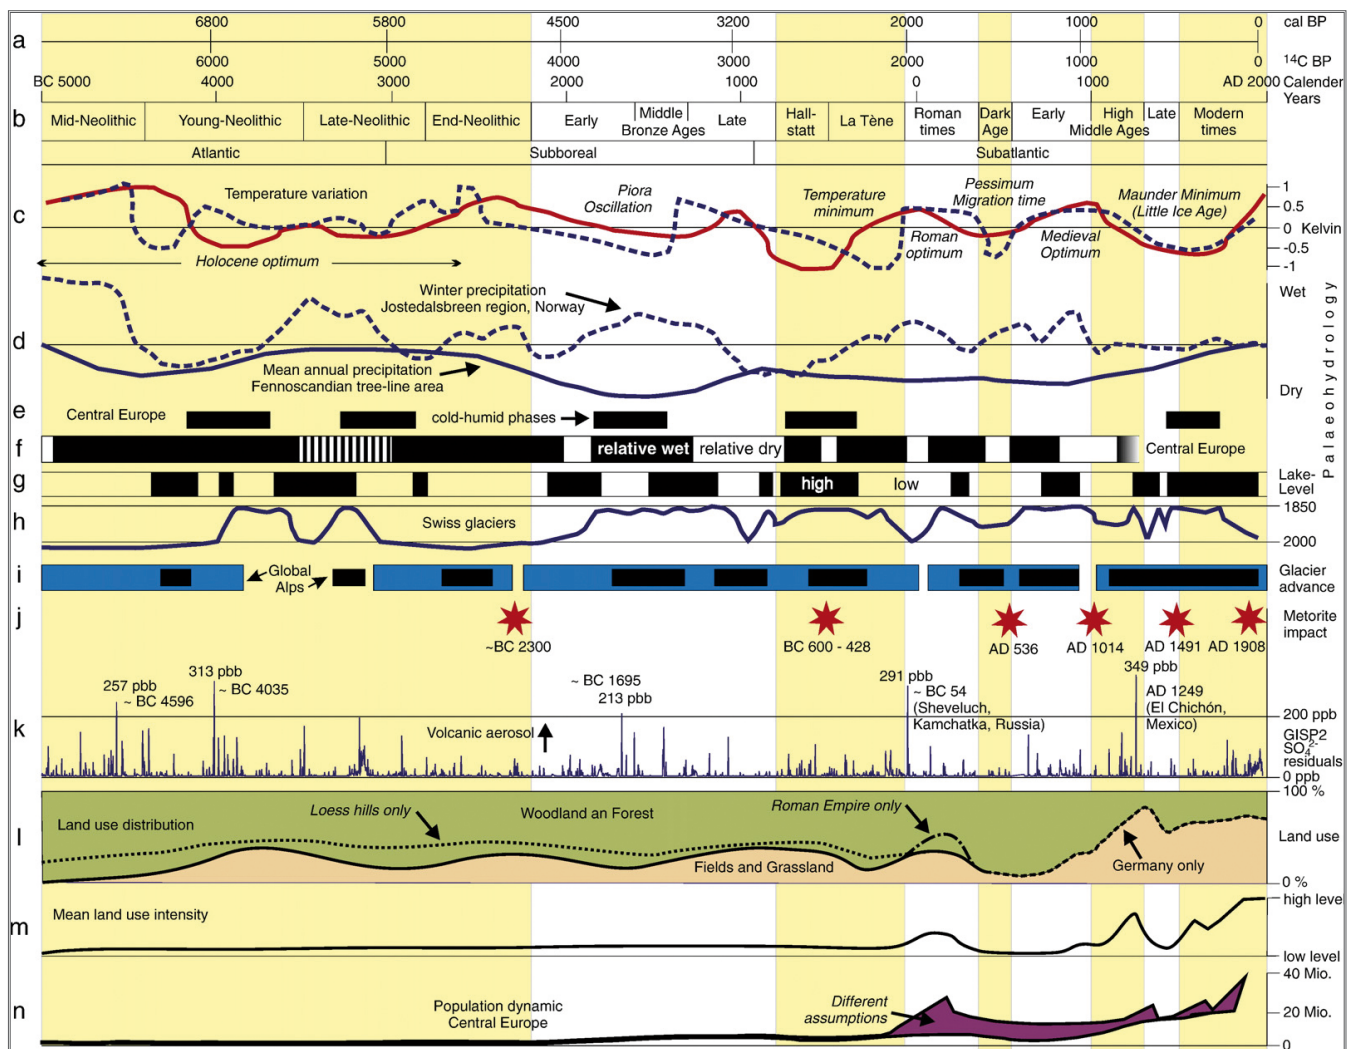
a
6800 5800 4500 3200 2000 1000 0 cal BP
6000 5000 4000 3000 2000 1000 0 $^{14}$C BP
BC 5000 4000 3000 2000 1000 0 1000 AD 2000 Calender Years

b
Mid-Neolithic | Young-Neolithic | Late-Neolithic | End-Neolithic | Early | Middle Bronze Ages | Late | Hallstatt | La Tène | Roman times | Dark Age | Early | High Middle Ages | Late | Modern times
Atlantic | Subboreal | Subatlantic

c
Temperature variation
Piora Oscillation
Temperature minimum
Pessimum Migration time
Maunder Minimum (Little Ice Age)
Roman optimum
Medieval Optimum
Holocene optimum
1
0.5
0 Kelvin
-0.5
-1

d
Winter precipitation Jostedalsbreen region, Norway
Mean annual precipitation Fennoscandian tree-line area
Wet
Dry
Palaeohydrology

e
Central Europe
cold-humid phases

f
relative wet relative dry
Central Europe

g
high low
Lake-Level

h
Swiss glaciers
1850
2000

i
Global
Alps
Glacier advance

j
~BC 2300
BC 600 - 428
AD 536
AD 1014
AD 1491
AD 1908
Metorite impact

k
257 pbb ~ BC 4596
313 pbb ~ BC 4035
~ BC 1695 213 pbb
Volcanic aerosol
291 pbb ~ BC 54 (Sheveluch, Kamchatka, Russia)
349 pbb AD 1249 (El Chichón, Mexico)
200 ppb
GISP2 $SO_4^{2-}$ residuals
0 ppb

l
100 %
Land use distribution
Loess hills only
Woodland an Forest
Roman Empire only
Fields and Grassland
Germany only
Land use
0 %

m
Mean land use intensity
high level
low level

n
40 Mio.
Population dynamic Central Europe
Different assumptions
20 Mio.
0